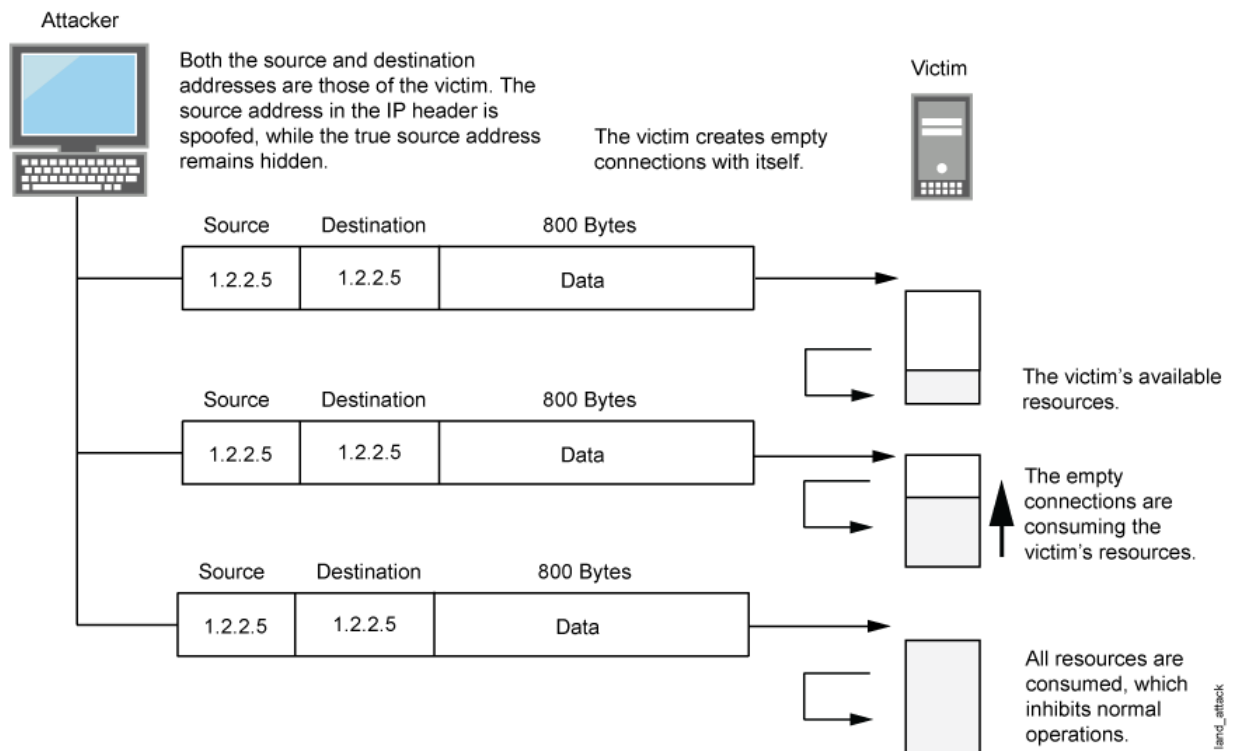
Attacker

Both the source and destination addresses are those of the victim. The source address in the IP header is spoofed, while the true source address remains hidden.

Victim

The victim creates empty connections with itself.

| Source | Destination | 800 Bytes |
|---|---|---|
| 1.2.2.5 | 1.2.2.5 | Data |

The victim's available resources.

| Source | Destination | 800 Bytes |
|---|---|---|
| 1.2.2.5 | 1.2.2.5 | Data |

The empty connections are consuming the victim's resources.

| Source | Destination | 800 Bytes |
|---|---|---|
| 1.2.2.5 | 1.2.2.5 | Data |

All resources are consumed, which inhibits normal operations.

land_attack